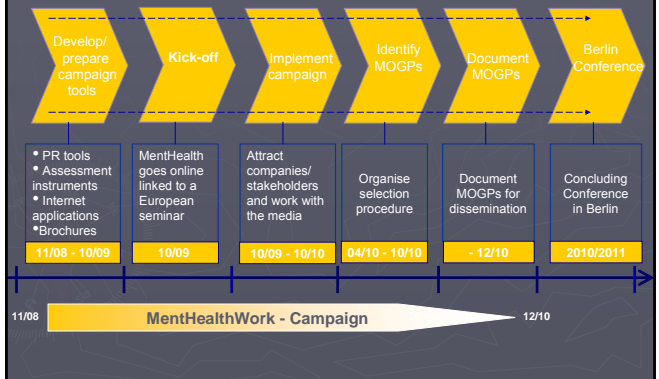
Develop/ prepare campaign tools

Kick-off

Implement campaign

Identify MOGPs

Document MOGPs

Berlin Conference

• PR tools
• Assessment instruments
• Internet applications
•Brochures

MentHealth goes online linked to a European seminar

Attract companies/ stakeholders and work with the media

Organise selection procedure

Document MOGPs for dissemination

Concluding Conference in Berlin

| 11/08 - 10/09 | 10/09 | 10/09 - 10/10 | 04/10 - 10/10 | - 12/10 | 2010/2011 |
|---|---|---|---|---|---|

11/08

MentHealthWork - Campaign

12/10